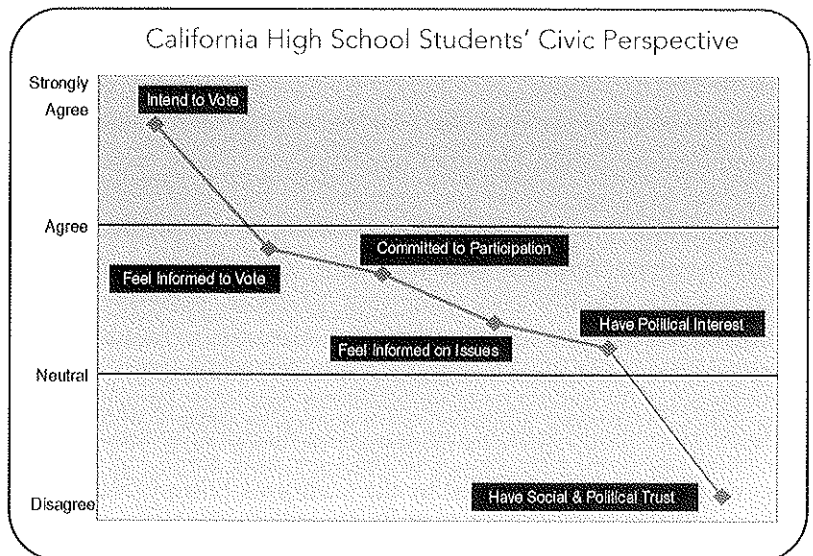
California High School Students' Civic Perspective

Strongly Agree

Agree

Neutral

Disagree

Intend to Vote

Feel Informed to Vote

Committed to Participation

Feel Informed on Issues

Have Political Interest

Have Social & Political Trust